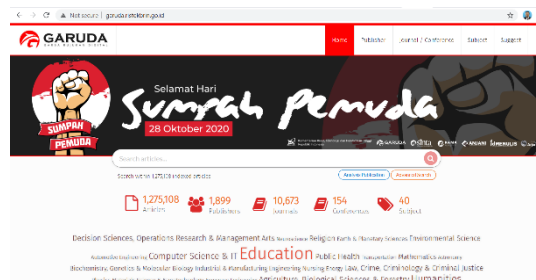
Not secure | garuda.ristekbrin.go.id

GARUDA
GARBA RUJUKAN DIGITAL

Home Publisher Journal / Conference Subject Support

Selamat Hari
Sumpah Pemuda
28 Oktober 2020

SUMPAH PEMUDA

Search articles...

Search within 1,275,108 indexed articles

Browse Publication Advanced Search

1,275,108 Articles
1,899 Publishers
10,673 Journals
154 Conferences
40 Subject

Decision Sciences, Operations Research & Management Arts Neuroscience Religion Earth & Planetary Sciences Environmental Science Automotive Engineering Computer Science & IT Education Public Health Transportation Mathematics Veterinary Biochemistry, Genetics & Molecular Biology Industrial & Manufacturing Engineering Nursing Energy Law, Crime, Criminology & Criminal Justice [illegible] Agriculture, Biological Sciences & Forestry Humanities